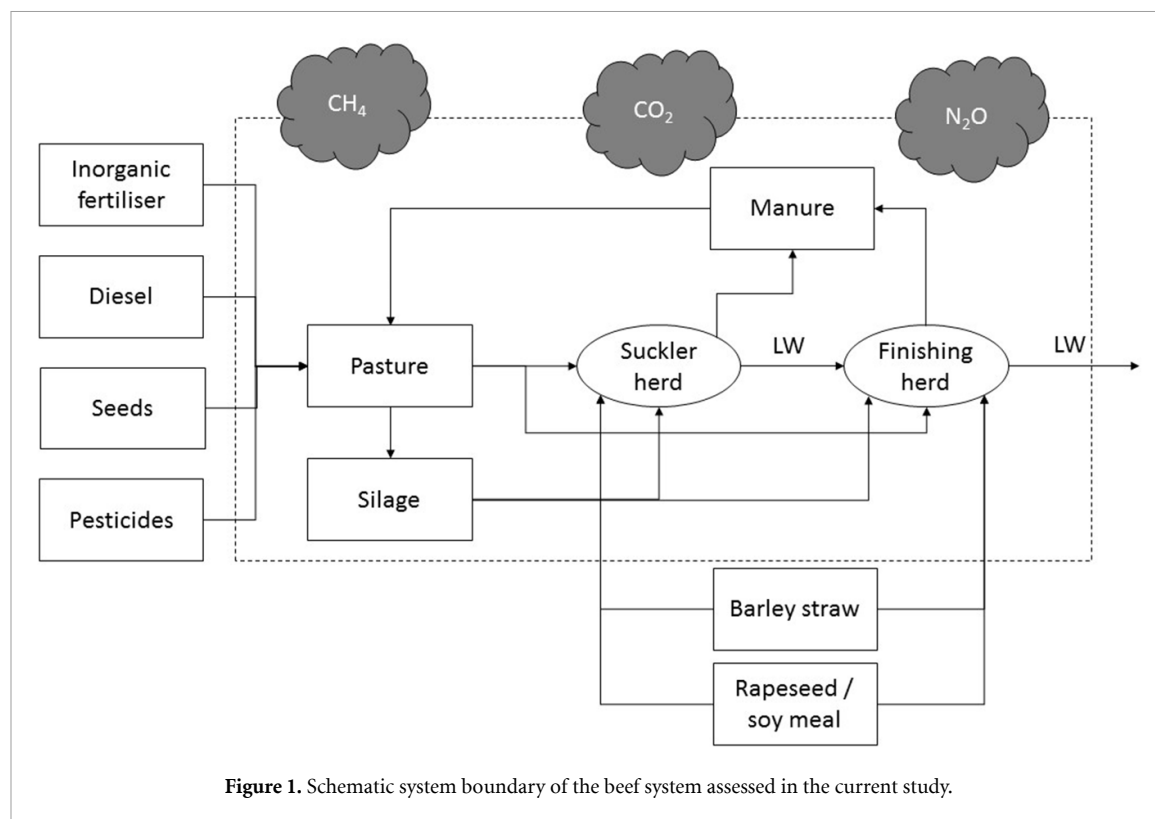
$CH_4$

$CO_2$

$N_2O$

Inorganic fertiliser

Diesel

Seeds

Pesticides

Manure

Pasture

Suckler herd

LW

Finishing herd

LW

Silage

Barley straw

Rapeseed / soy meal

**Figure 1.** Schematic system boundary of the beef system assessed in the current study.